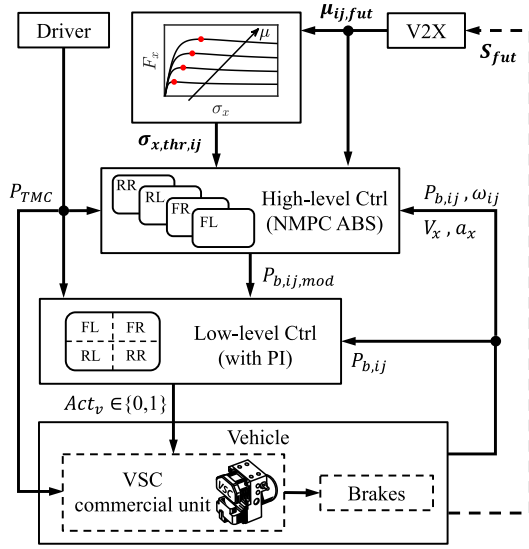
Driver

$F_x$

$\mu$

$\sigma_x$

$\boldsymbol{\mu_{ij,fut}}$

V2X

$\boldsymbol{S_{fut}}$

$\boldsymbol{\sigma_{x,thr,ij}}$

$P_{TMC}$

RR
RL
FR
FL

High-level Ctrl
(NMPC ABS)

$P_{b,ij}$ , $\omega_{ij}$
$V_x$ , $a_x$

$P_{b,ij,mod}$

| FL | FR |
|---|---|
| RL | RR |

Low-level Ctrl
(with PI)

$P_{b,ij}$

$Act_v \in \{0,1\}$

Vehicle

VSC
commercial unit

Brakes